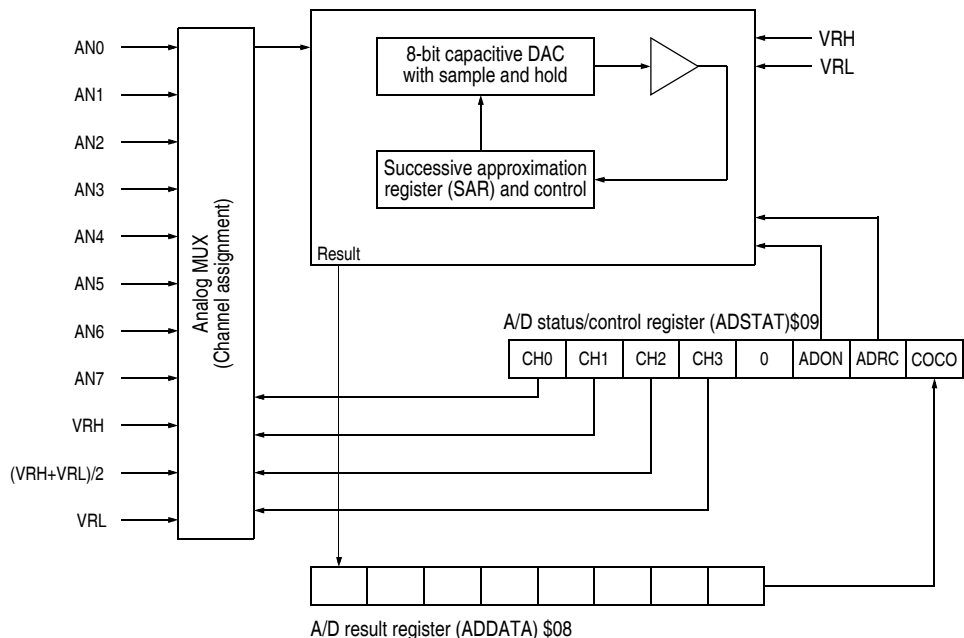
AN0
AN1
AN2
AN3
AN4
AN5
AN6
AN7
VRH
(VRH+VRL)/2
VRL

Analog MUX
(Channel assignment)

8-bit capacitive DAC with sample and hold

Successive approximation register (SAR) and control

VRH
VRL

Result

A/D status/control register (ADSTAT)$09

| CH0 | CH1 | CH2 | CH3 | 0 | ADON | ADRC | COCO |
|---|---|---|---|---|---|---|---|

A/D result register (ADDATA) $08